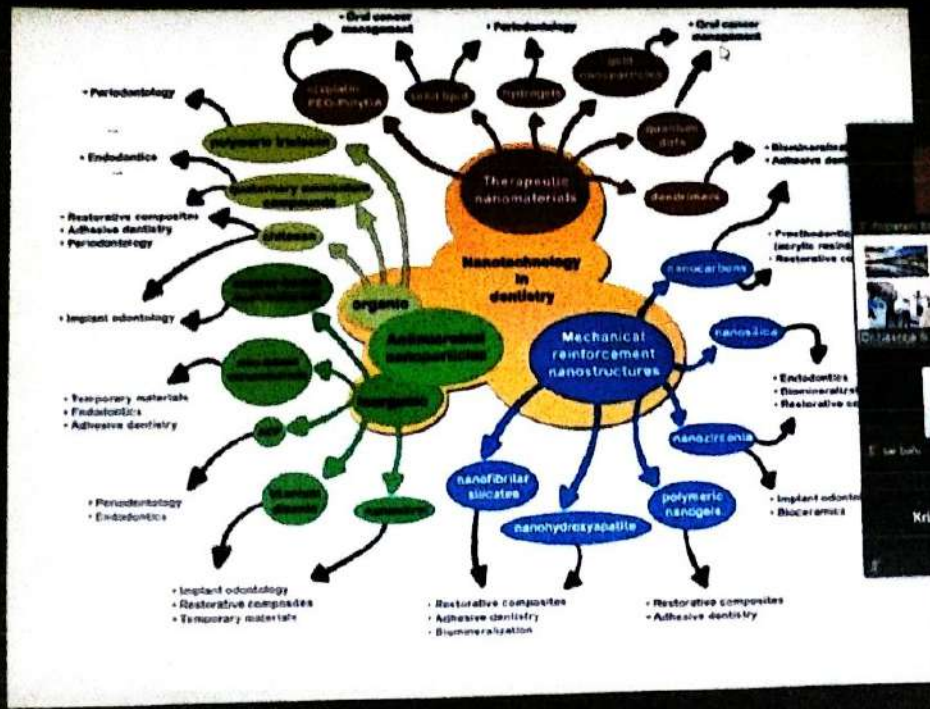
• Oral cancer management
• Periodontology
• Oral cancer management
cisplatin PEG-PolyGA
solid lipid
hydrogels
gold nanoparticles
quantum dots
dendrimers
• Periodontology
polymeric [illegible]
• Endodontics
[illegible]
• Restorative composites
• Adhesive dentistry
• Periodontology
chitosan
Therapeutic nanomaterials
• Biomineralization
• Adhesive den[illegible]
Nanotechnology in dentistry
organic
nanocarbons
• Prosthodontic (acrylic resin)
• Restorative c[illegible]
• Implant odontology
Antimicrobial nanoparticles
Mechanical reinforcement nanostructures
nanosilica
• Temporary materials
• Endodontics
• Adhesive dentistry
inorganic
• Endodontics
• Biomineraliz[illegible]
• Restorative c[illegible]
nanozirconia
• Periodontology
• Endodontics
nanofibrillar silicates
polymeric nanogels
nanohydroxyapatite
• Implant odont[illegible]
• Bioceramics
• Implant odontology
• Restorative composites
• Temporary materials
• Restorative composites
• Adhesive dentistry
• Biomineralization
• Restorative composites
• Adhesive dentistry
Kri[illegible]